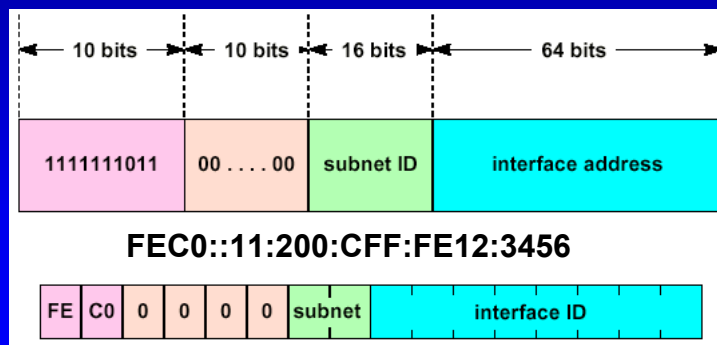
10 bits | 10 bits | 16 bits | 64 bits

| 1111111011 | 00 . . . . 00 | subnet ID | interface address |
|---|---|---|---|

FEC0::11:200:CFF:FE12:3456

| FE | C0 | 0 | 0 | 0 | 0 | subnet | interface ID |
|---|---|---|---|---|---|---|---|